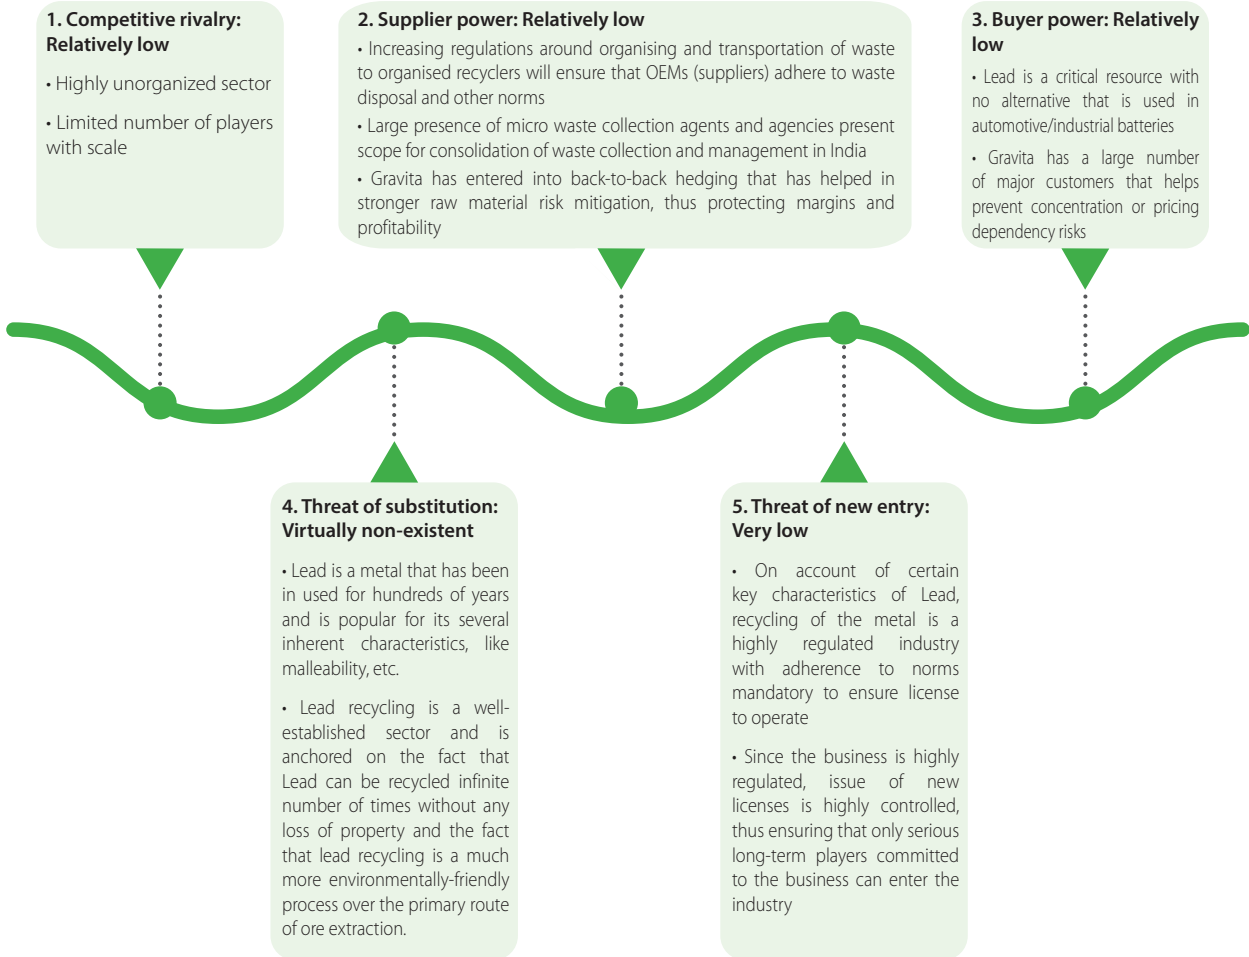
1. Competitive rivalry: Relatively low

• Highly unorganized sector

• Limited number of players with scale

2. Supplier power: Relatively low

• Increasing regulations around organising and transportation of waste to organised recyclers will ensure that OEMs (suppliers) adhere to waste disposal and other norms

• Large presence of micro waste collection agents and agencies present scope for consolidation of waste collection and management in India

• Gravita has entered into back-to-back hedging that has helped in stronger raw material risk mitigation, thus protecting margins and profitability

3. Buyer power: Relatively low

• Lead is a critical resource with no alternative that is used in automotive/industrial batteries

• Gravita has a large number of major customers that helps prevent concentration or pricing dependency risks

4. Threat of substitution: Virtually non-existent

• Lead is a metal that has been in used for hundreds of years and is popular for its several inherent characteristics, like malleability, etc.

• Lead recycling is a well-established sector and is anchored on the fact that Lead can be recycled infinite number of times without any loss of property and the fact that lead recycling is a much more environmentally-friendly process over the primary route of ore extraction.

5. Threat of new entry: Very low

• On account of certain key characteristics of Lead, recycling of the metal is a highly regulated industry with adherence to norms mandatory to ensure license to operate

• Since the business is highly regulated, issue of new licenses is highly controlled, thus ensuring that only serious long-term players committed to the business can enter the industry